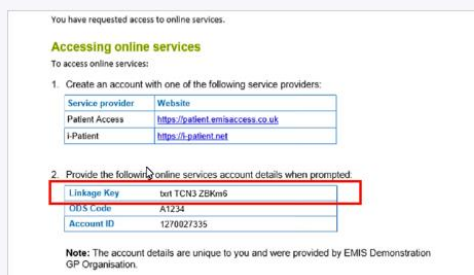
You have requested access to online services.

Accessing online services

To access online services:

1. Create an account with one of the following service providers:

| Service provider | Website |
|---|---|
| Patient Access | https://patient.emisaccess.co.uk |
| i-Patient | https://i-patient.net |

2. Provide the following online services account details when prompted:

| Linkage Key | txt TCN3 ZBKm6 |
|---|---|
| ODS Code | A1234 |
| Account ID | 1270027335 |

Note: The account details are unique to you and were provided by EMIS Demonstration GP Organisation.